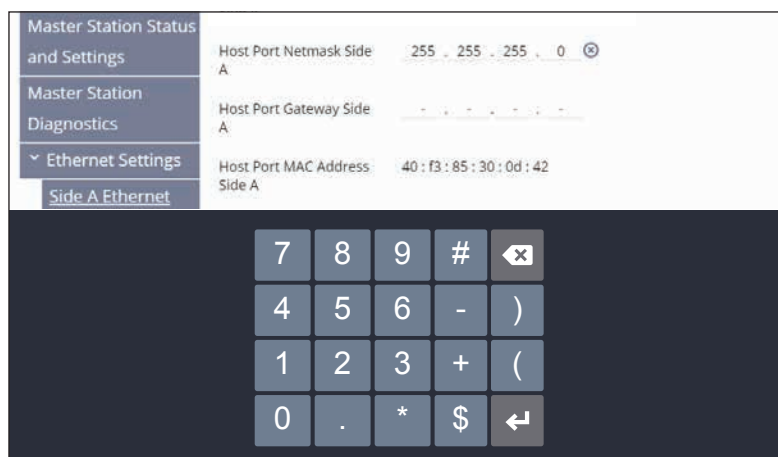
Master Station Status and Settings

Master Station Diagnostics

˅ Ethernet Settings

Side A Ethernet

Host Port Netmask Side A 255 . 255 . 255 . 0

Host Port Gateway Side A - . - . - . -

Host Port MAC Address Side A 40 : f3 : 85 : 30 : 0d : 42

| 7 | 8 | 9 | # |  |
|---|---|---|---|---|
| 4 | 5 | 6 | - | ) |
| 1 | 2 | 3 | + | ( |
| 0 | . | * | $ |  |